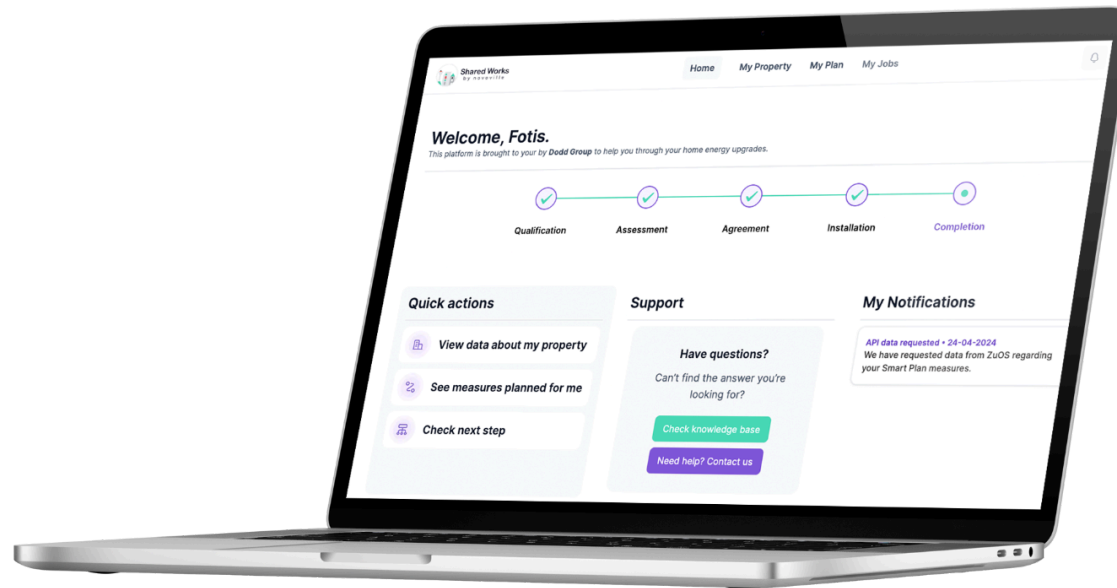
Shared Works
by novoville

Home My Property My Plan My Jobs

Welcome, Fotis.
This platform is brought to your by Dodd Group to help you through your home energy upgrades.

Qualification Assessment Agreement Installation Completion

Quick actions

View data about my property

See measures planned for me

Check next step

Support

Have questions?

Can't find the answer you're looking for?

Check knowledge base

Need help? Contact us

My Notifications

API data requested • 24-04-2024
We have requested data from ZuOS regarding your Smart Plan measures.